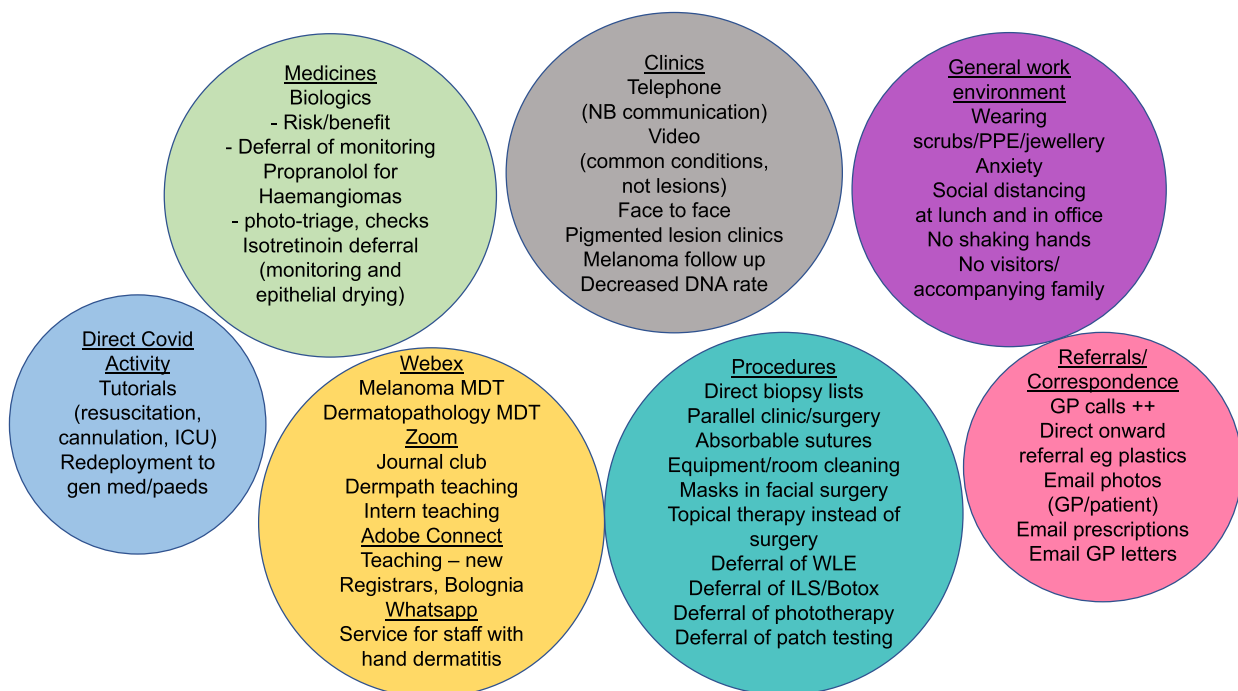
Medicines
Biologics
- Risk/benefit
- Deferral of monitoring
Propranolol for Haemangiomas
- photo-triage, checks
Isotretinoin deferral (monitoring and epithelial drying)

Clinics
Telephone
(NB communication)
Video
(common conditions, not lesions)
Face to face
Pigmented lesion clinics
Melanoma follow up
Decreased DNA rate

General work environment
Wearing scrubs/PPE/jewellery
Anxiety
Social distancing at lunch and in office
No shaking hands
No visitors/ accompanying family

Direct Covid Activity
Tutorials (resuscitation, cannulation, ICU)
Redeployment to gen med/paeds

Webex
Melanoma MDT
Dermatopathology MDT
Zoom
Journal club
Dermpath teaching
Intern teaching
Adobe Connect
Teaching – new Registrars, Bolognia
Whatsapp
Service for staff with hand dermatitis

Procedures
Direct biopsy lists
Parallel clinic/surgery
Absorbable sutures
Equipment/room cleaning
Masks in facial surgery
Topical therapy instead of surgery
Deferral of WLE
Deferral of ILS/Botox
Deferral of phototherapy
Deferral of patch testing

Referrals/ Correspondence
GP calls ++
Direct onward referral eg plastics
Email photos (GP/patient)
Email prescriptions
Email GP letters